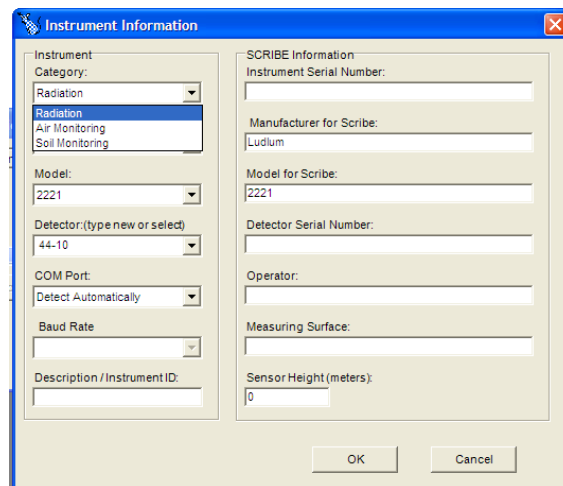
Instrument Information

Instrument
Category:
Radiation
Radiation
Air Monitoring
Soil Monitoring
Model:
2221
Detector:(type new or select)
44-10
COM Port:
Detect Automatically
Baud Rate
Description / Instrument ID:

SCRIBE Information
Instrument Serial Number:
Manufacturer for Scribe:
Ludlum
Model for Scribe:
2221
Detector Serial Number:
Operator:
Measuring Surface:
Sensor Height (meters):
0

OK
Cancel